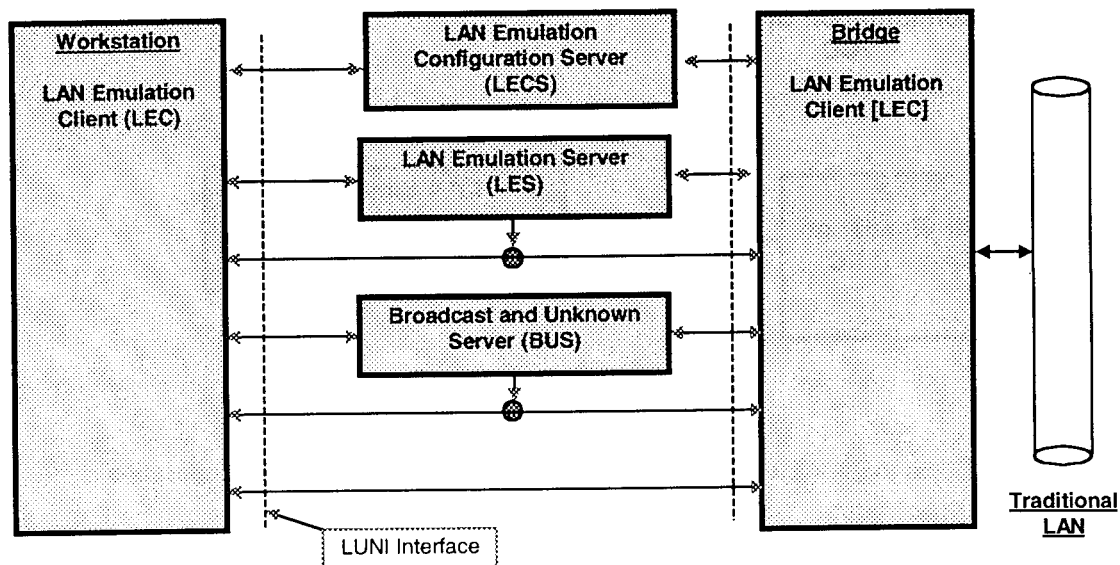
Workstation

LAN Emulation Client (LEC)

LAN Emulation Configuration Server (LECS)

LAN Emulation Server (LES)

Broadcast and Unknown Server (BUS)

Bridge

LAN Emulation Client [LEC]

Traditional LAN

LUNI Interface